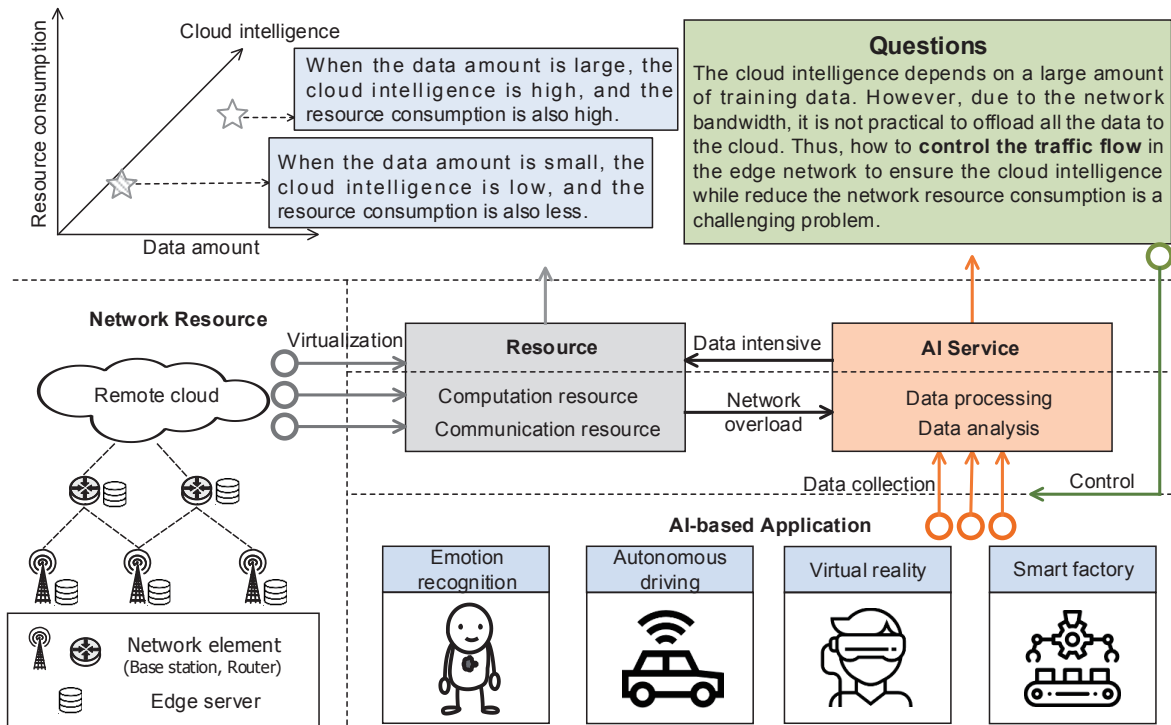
Cloud intelligence

Resource consumption

Data amount

When the data amount is large, the cloud intelligence is high, and the resource consumption is also high.

When the data amount is small, the cloud intelligence is low, and the resource consumption is also less.

Questions

The cloud intelligence depends on a large amount of training data. However, due to the network bandwidth, it is not practical to offload all the data to the cloud. Thus, how to **control the traffic flow** in the edge network to ensure the cloud intelligence while reduce the network resource consumption is a challenging problem.

Network Resource

Virtualization

Remote cloud

Resource

Computation resource

Communication resource

Data intensive

Network overload

AI Service

Data processing

Data analysis

Data collection

Control

AI-based Application

Emotion recognition

Autonomous driving

Virtual reality

Smart factory

Network element (Base station, Router)

Edge server